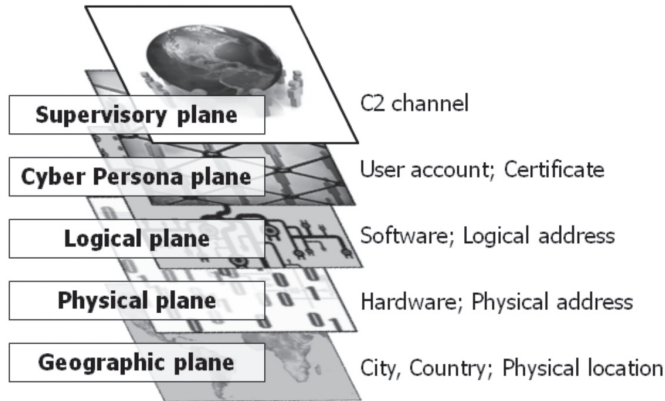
Supervisory plane
C2 channel
Cyber Persona plane
User account; Certificate
Logical plane
Software; Logical address
Physical plane
Hardware; Physical address
Geographic plane
City, Country; Physical location